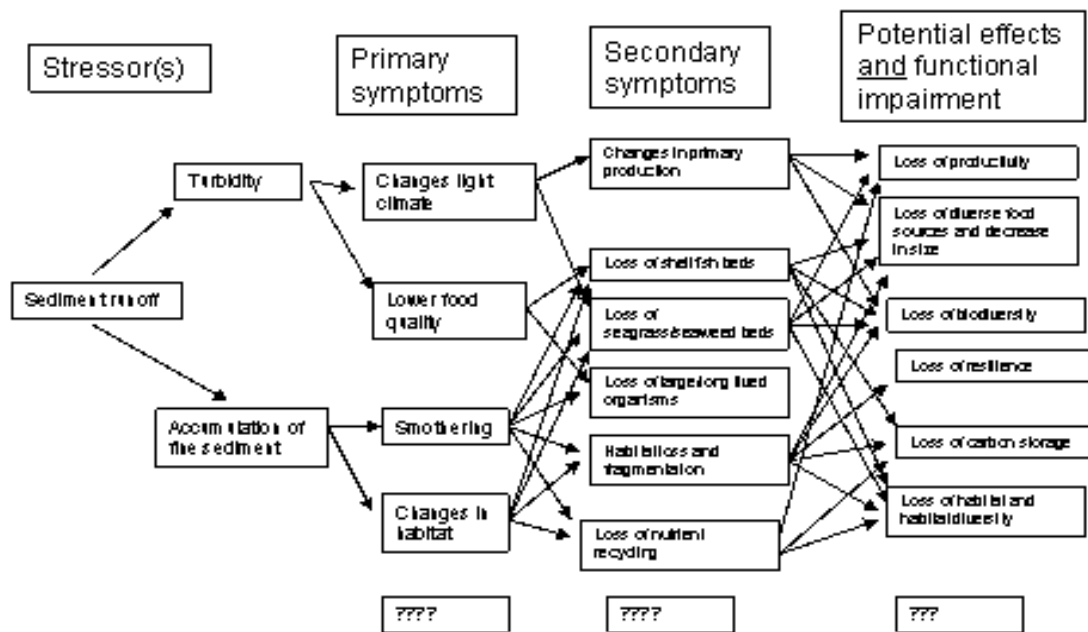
Stressor(s)

Primary symptoms

Secondary symptoms

Potential effects and functional impairment

Turbidity

Changes light climate

Changes in primary production

Loss of productivity

Loss of diverse food sources and decrease in size

Sediment runoff

Lower food quality

Loss of shellfish beds

Loss of seagrass/seaweed beds

Loss of biodiversity

Loss of resilience

Accumulation of fine sediment

Smothering

Loss of large/long lived organisms

Habitat loss and fragmentation

Loss of carbon storage

Changes in habitat

Loss of nutrient recycling

Loss of habitat and habitat diversity

????

????

???